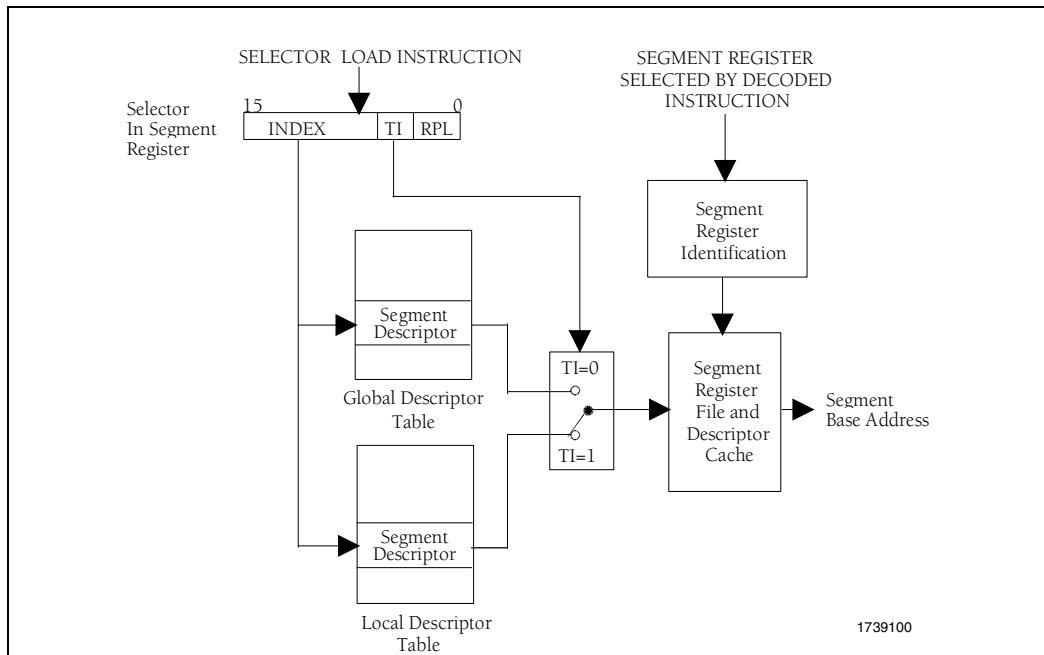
SELECTOR LOAD INSTRUCTION

SEGMENT REGISTER SELECTED BY DECODED INSTRUCTION

Selector In Segment Register

15

0

INDEX

TI

RPL

Segment Register Identification

Segment Descriptor

Global Descriptor Table

TI=0

TI=1

Segment Register File and Descriptor Cache

Segment Base Address

Segment Descriptor

Local Descriptor Table

1739100